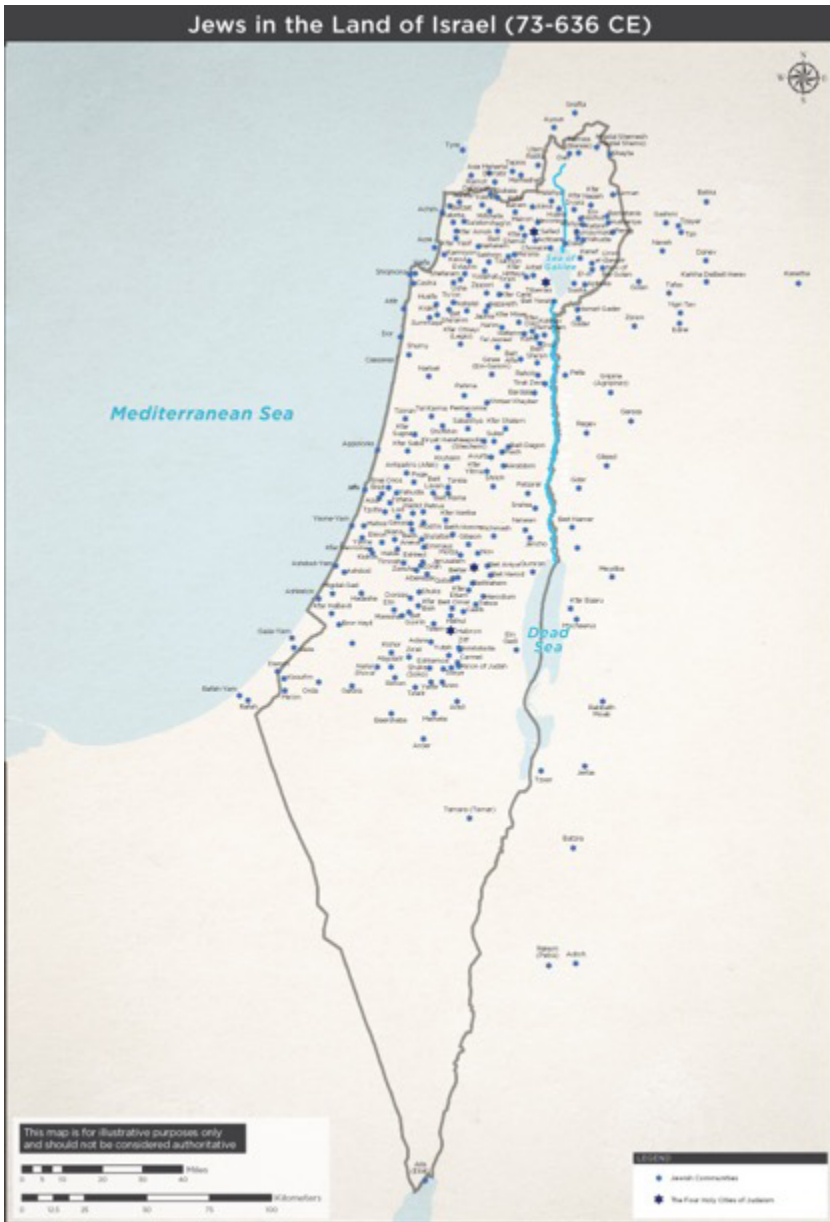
Jews in the Land of Israel (73-636 CE)

N
W E
S

Mediterranean Sea

Sea of Galilee

Dead Sea

Tyre

Shiqmona

Caesarea

Apollonia

Yavne-Yam

Ashdod-Yam

Ashkelon

Gaza-Yam

Gaza

Rafah-Yam

Rafah

Pella

Gerasa

Gadara

Beit Nimrin

Jericho

Medaba

Kfar Baaru

Beersheba

Arad

Tamara (Tamar)

Batora

Ein Gedi

Hebron

Aila (Eilat)

Kanatha

Betanea

Eilat

This map is for illustrative purposes only and should not be considered authoritative

Miles
0 5 10 20 30 40

Kilometers
0 12.5 25 50 75 100

LEGEND
Jewish Communities
The Four Holy Cities of Judaism